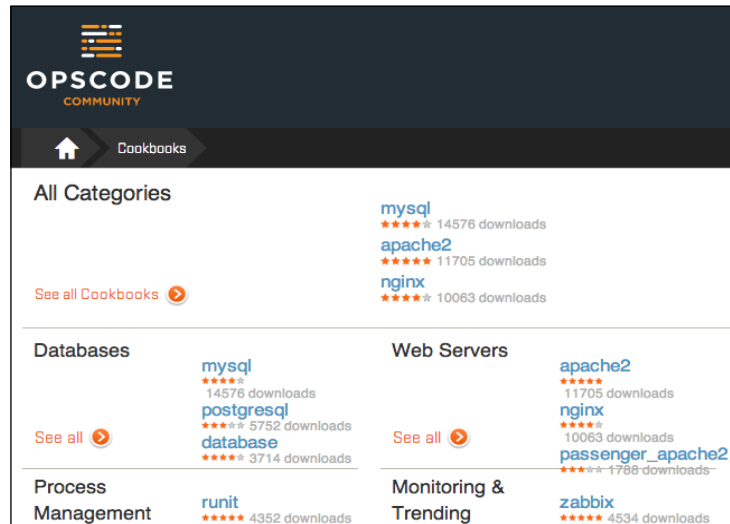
OPSCODE
COMMUNITY

Cookbooks

All Categories

mysql
14576 downloads
apache2
11705 downloads
nginx
10063 downloads

See all Cookbooks

Databases

mysql
14576 downloads
postgresql
5752 downloads
database
3714 downloads

See all

Web Servers

apache2
11705 downloads
nginx
10063 downloads
passenger_apache2
1788 downloads

See all

Process Management

runit
4352 downloads

Monitoring & Trending

zabbix
4534 downloads